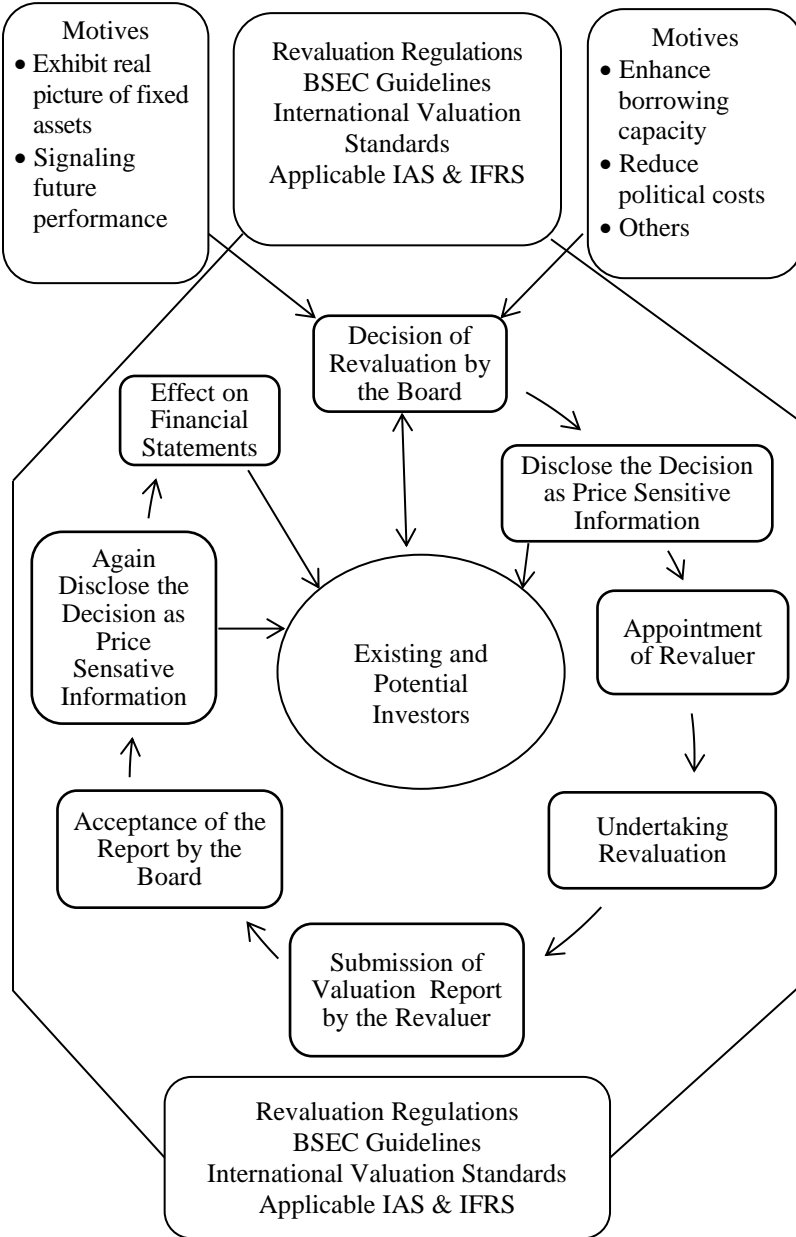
Motives
- Exhibit real picture of fixed assets
- Signaling future performance

Revaluation Regulations
BSEC Guidelines
International Valuation Standards
Applicable IAS & IFRS

Motives
- Enhance borrowing capacity
- Reduce political costs
- Others

Decision of Revaluation by the Board

Disclose the Decision as Price Sensitive Information

Appointment of Revaluer

Undertaking Revaluation

Submission of Valuation Report by the Revaluer

Acceptance of the Report by the Board

Again Disclose the Decision as Price Sensative Information

Effect on Financial Statements

Existing and Potential Investors

Revaluation Regulations
BSEC Guidelines
International Valuation Standards
Applicable IAS & IFRS